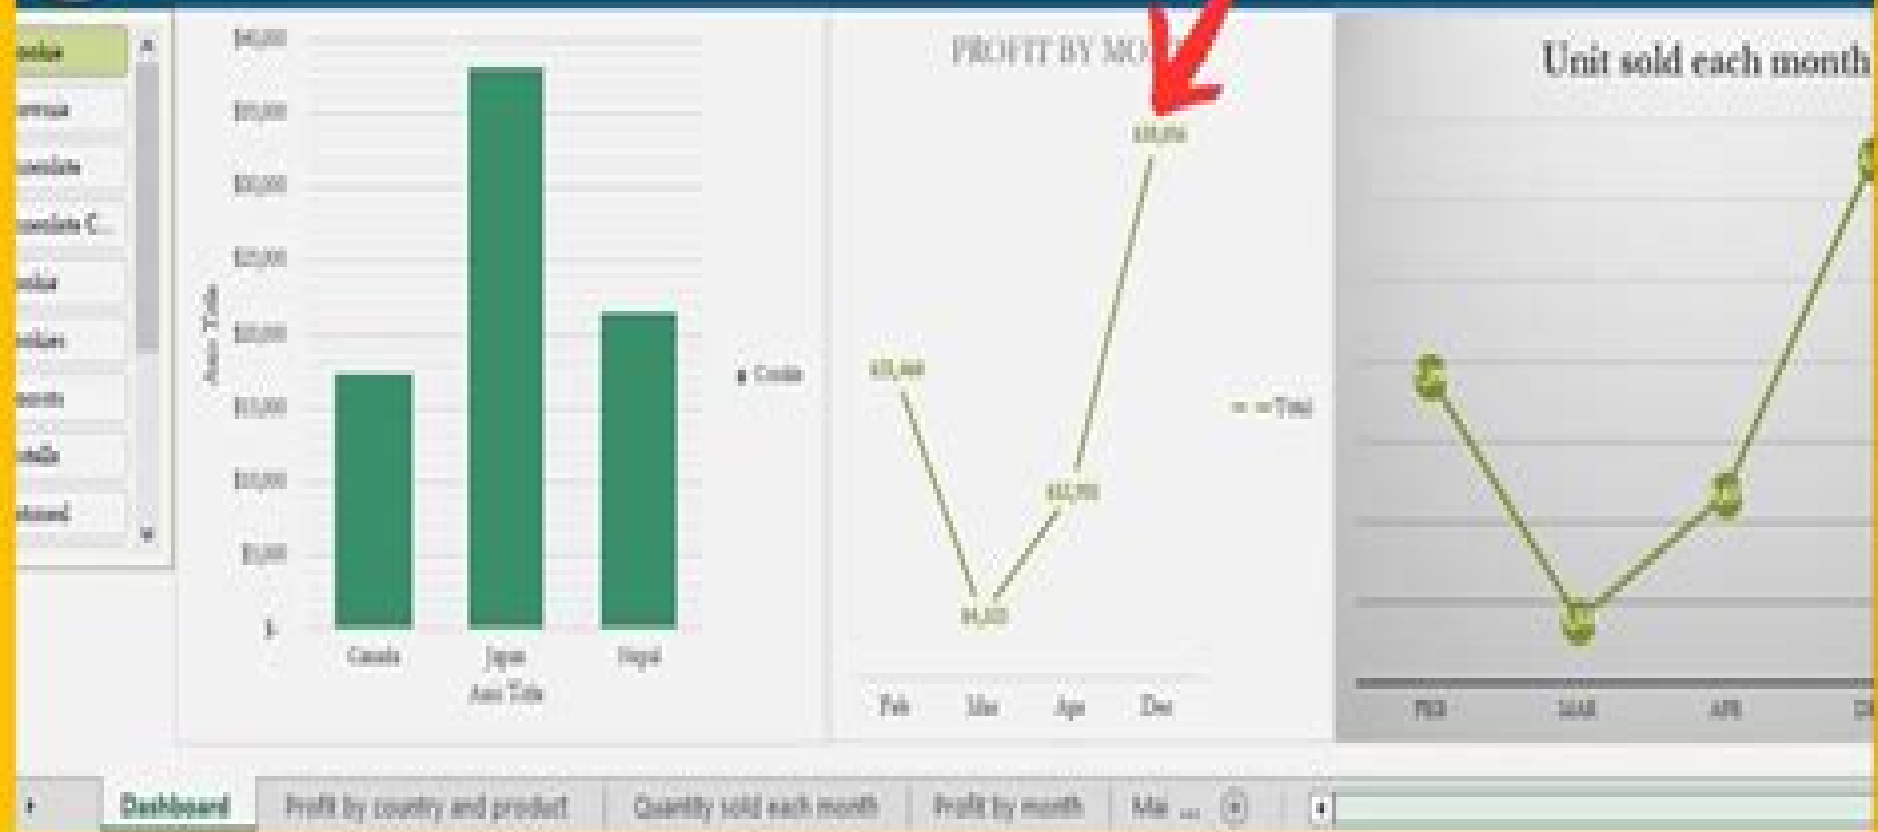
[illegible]
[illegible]
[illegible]
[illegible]C...
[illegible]
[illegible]
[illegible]
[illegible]
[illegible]

$40,000
$35,000
$30,000
$25,000
$20,000
$15,000
$10,000
$5,000
$-

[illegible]

Canada
Japan
Nepal
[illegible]

Cookie

PROFIT BY MO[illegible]

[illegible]
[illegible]
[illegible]
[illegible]

Feb
Mar
Apr
Dec

Total

Unit sold each month

FEB
MAR
APR
D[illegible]

Dashboard
Profit by country and product
Quantity sold each month
Profit by month
Mai ...